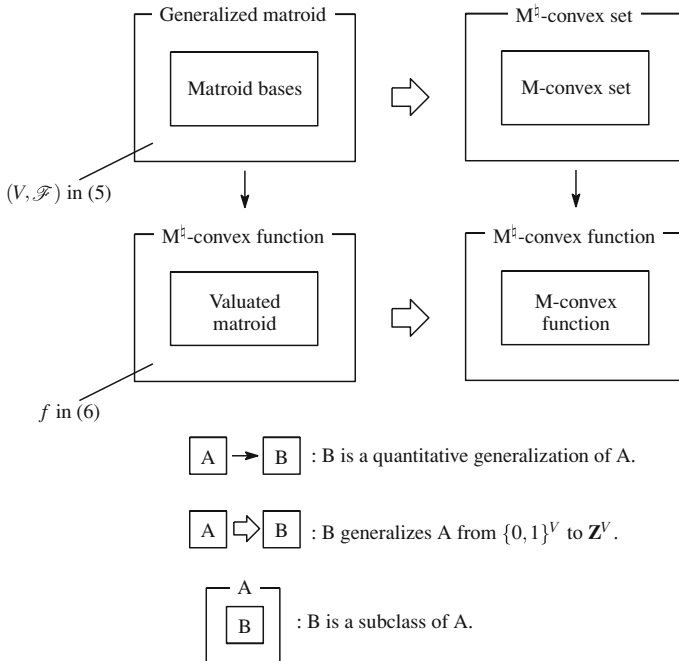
Generalized matroid

Matroid bases

M$^\natural$-convex set

M-convex set

$(V, \mathscr{F})$ in (5)

M$^\natural$-convex function

Valuated matroid

M$^\natural$-convex function

M-convex function

$f$ in (6)

A B : B is a quantitative generalization of A.

A B : B generalizes A from $\{0,1\}^V$ to $\mathbf{Z}^V$.

A B : B is a subclass of A.